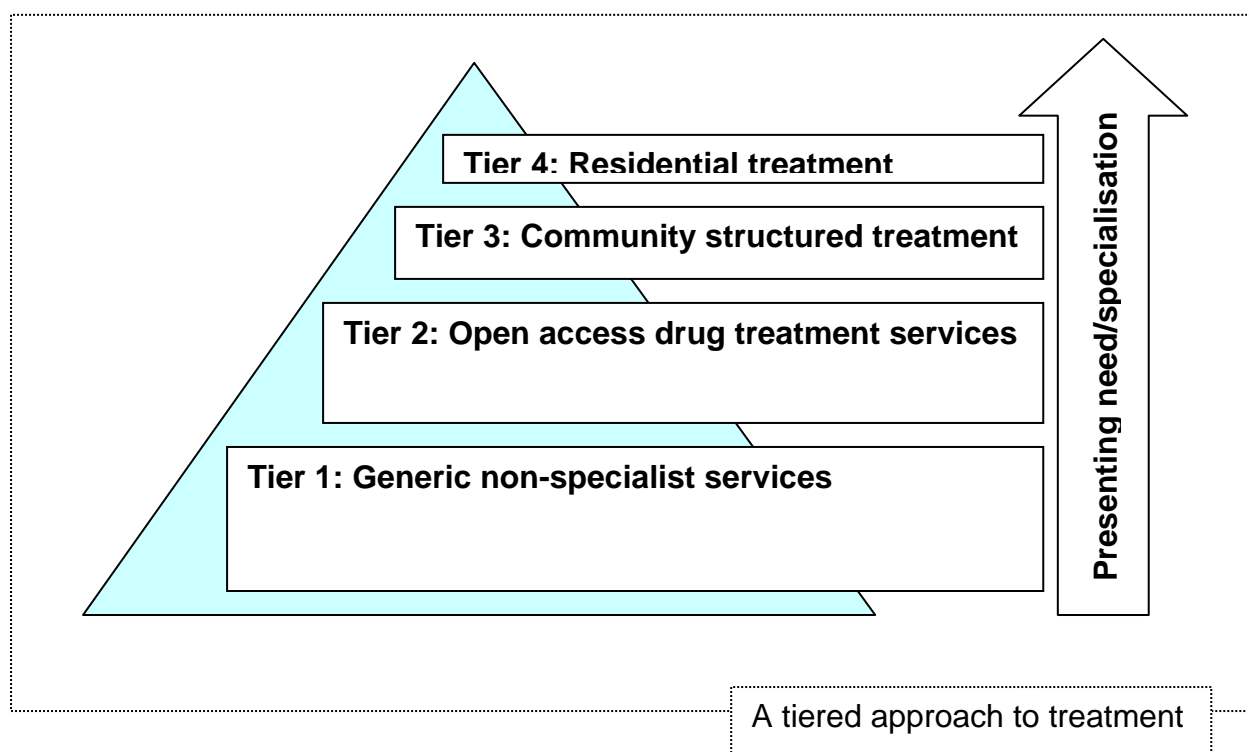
Tier 4: Residential treatment

Tier 3: Community structured treatment

Tier 2: Open access drug treatment services

Tier 1: Generic non-specialist services

Presenting need/specialisation

A tiered approach to treatment